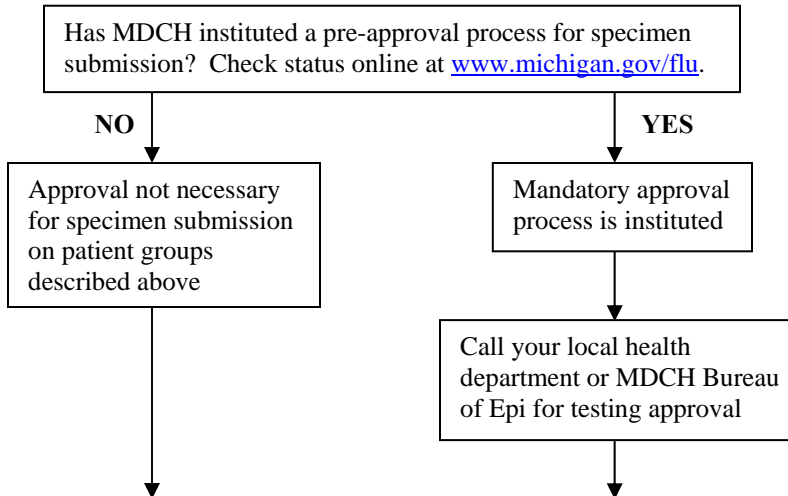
Has MDCH instituted a pre-approval process for specimen submission? Check status online at www.michigan.gov/flu.

NO

YES

Approval not necessary for specimen submission on patient groups described above

Mandatory approval process is instituted

Call your local health department or MDCH Bureau of Epi for testing approval